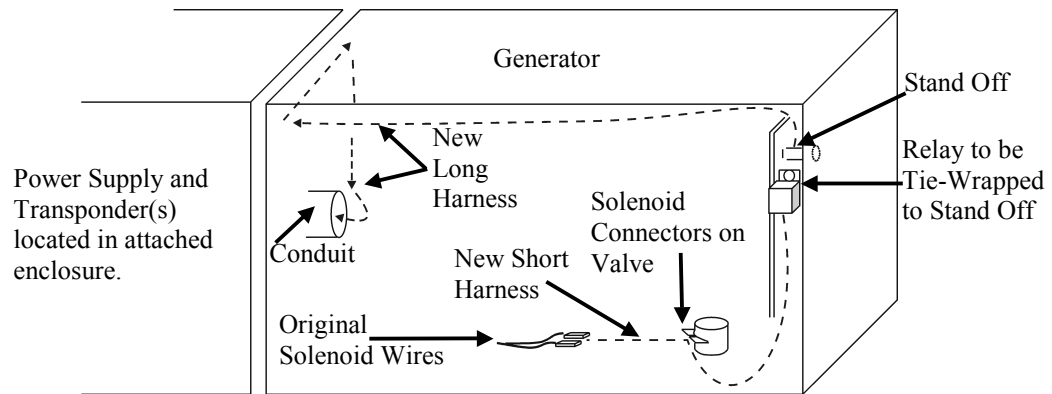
Generator

Stand Off

New Long Harness

Relay to be Tie-Wrapped to Stand Off

Power Supply and Transponder(s) located in attached enclosure.

Conduit

Solenoid Connectors on Valve

New Short Harness

Original Solenoid Wires